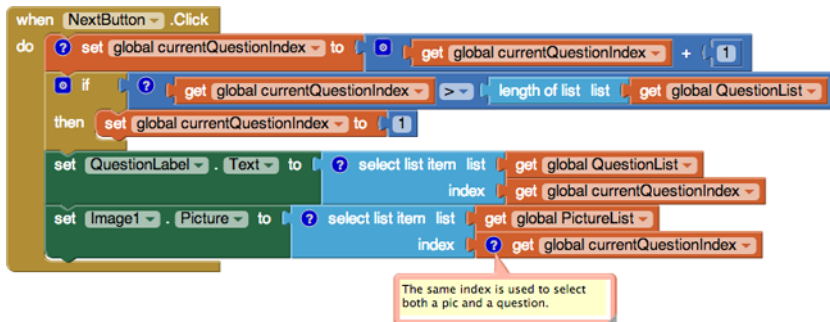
when NextButton .Click
do ? set global currentQuestionIndex to get global currentQuestionIndex + 1

if ? get global currentQuestionIndex > length of list list get global QuestionList
then set global currentQuestionIndex to 1

set QuestionLabel . Text to ? select list item list get global QuestionList
index get global currentQuestionIndex

set Image1 . Picture to ? select list item list get global PictureList
index ? get global currentQuestionIndex

The same index is used to select both a pic and a question.